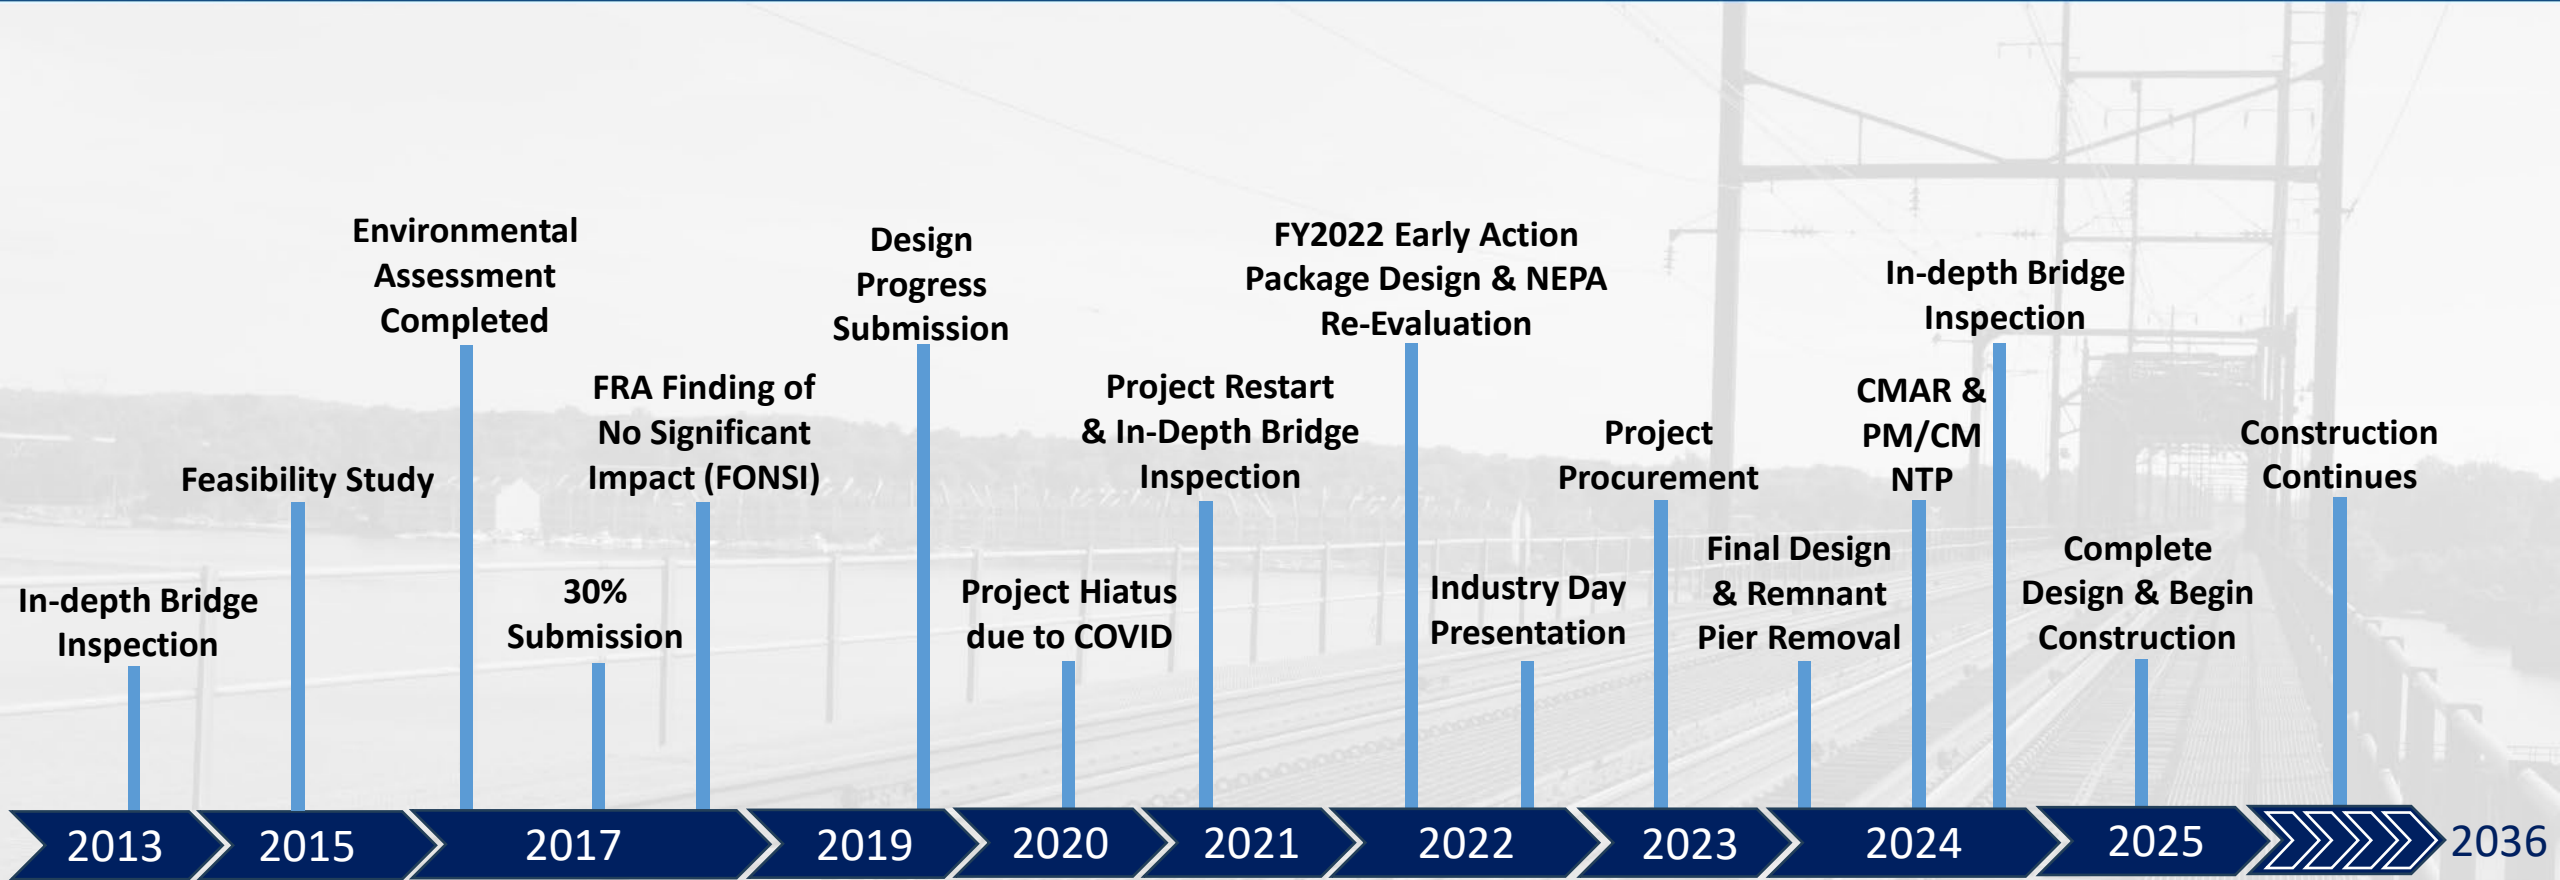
Environmental Assessment Completed

Design Progress Submission

FY2022 Early Action Package Design & NEPA Re-Evaluation

In-depth Bridge Inspection

FRA Finding of No Significant Impact (FONSI)

Project Restart & In-Depth Bridge Inspection

CMAR & PM/CM NTP

Project Procurement

Construction Continues

Feasibility Study

Final Design & Remnant Pier Removal

Complete Design & Begin Construction

In-depth Bridge Inspection

30% Submission

Project Hiatus due to COVID

Industry Day Presentation

2013 2015 2017 2019 2020 2021 2022 2023 2024 2025 2036